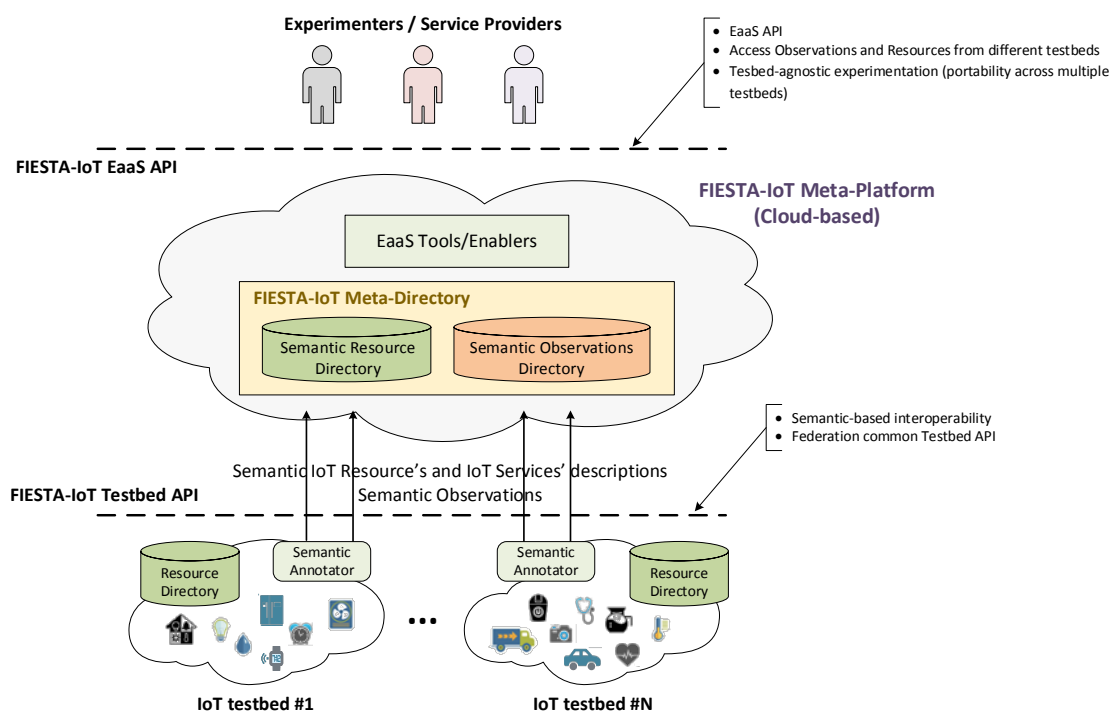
Experimenters / Service Providers

- EaaS API
- Access Observations and Resources from different testbeds
- Tesbed-agnostic experimentation (portability across multiple testbeds)

FIESTA-IoT EaaS API

FIESTA-IoT Meta-Platform (Cloud-based)

EaaS Tools/Enablers

FIESTA-IoT Meta-Directory

Semantic Resource Directory

Semantic Observations Directory

- Semantic-based interoperability
- Federation common Testbed API

Semantic IoT Resource's and IoT Services' descriptions
Semantic Observations

FIESTA-IoT Testbed API

Resource Directory

Semantic Annotator

...

Semantic Annotator

Resource Directory

IoT testbed #1

IoT testbed #N